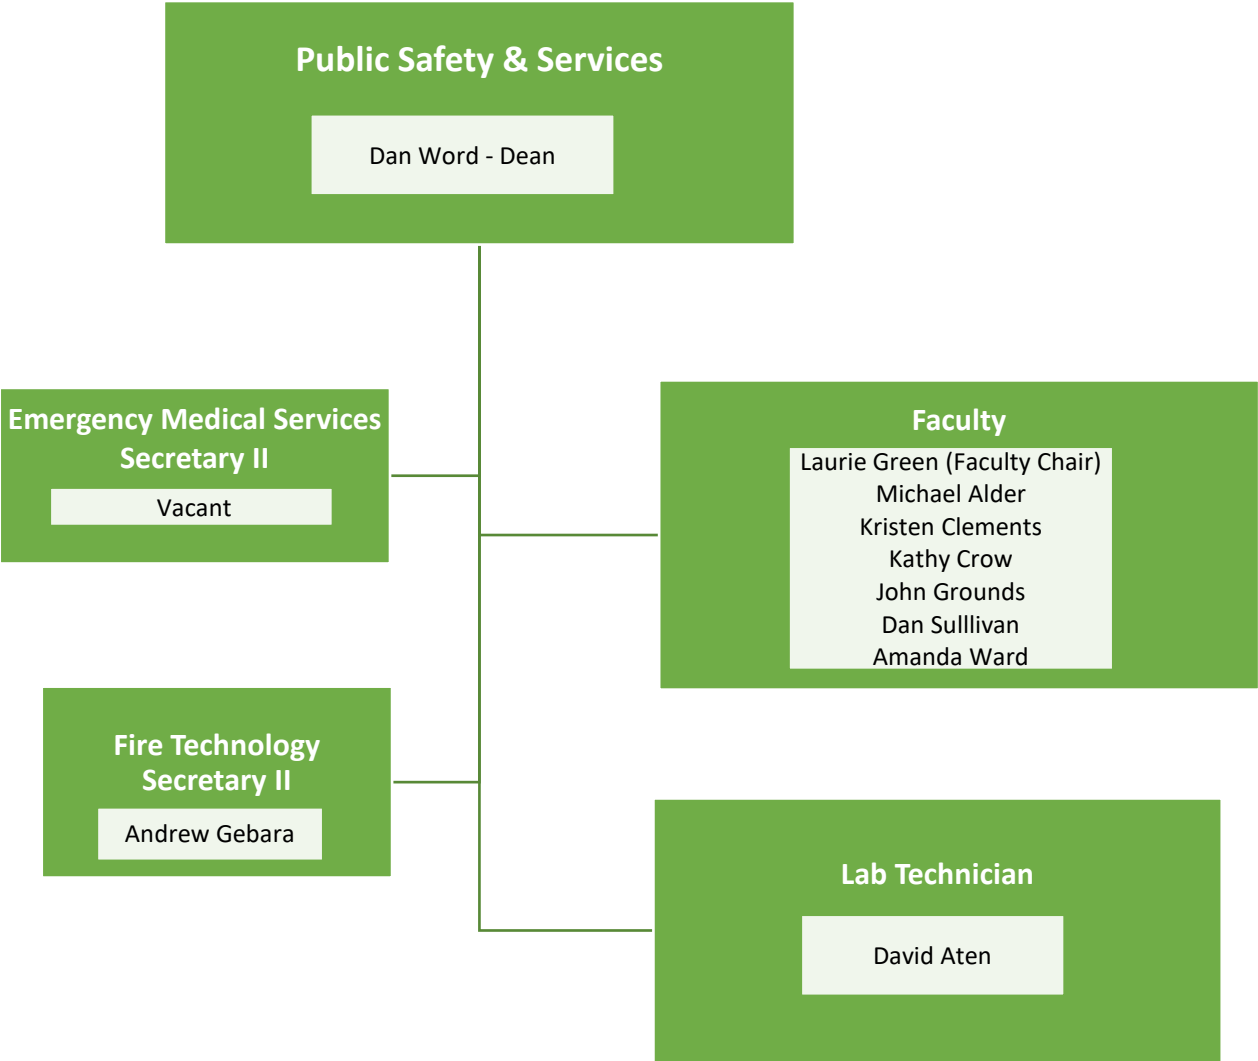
Public Safety & Services

Dan Word - Dean

Emergency Medical Services Secretary II

Vacant

Faculty

Laurie Green (Faculty Chair)
Michael Alder
Kristen Clements
Kathy Crow
John Grounds
Dan Sulllivan
Amanda Ward

Fire Technology Secretary II

Andrew Gebara

Lab Technician

David Aten